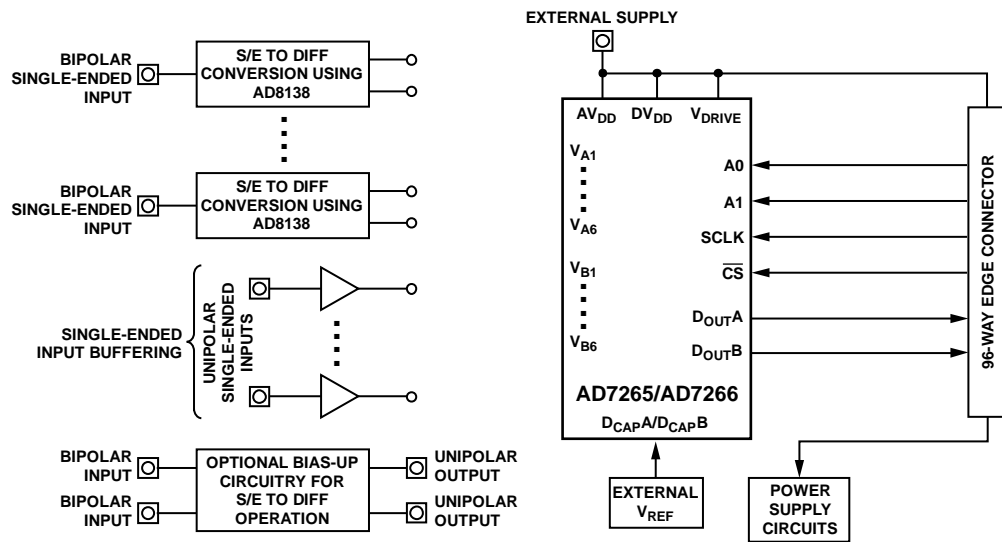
BIPOLAR SINGLE-ENDED INPUT

S/E TO DIFF CONVERSION USING AD8138

BIPOLAR SINGLE-ENDED INPUT

S/E TO DIFF CONVERSION USING AD8138

SINGLE-ENDED INPUT BUFFERING

UNIPOLAR SINGLE-ENDED INPUTS

BIPOLAR INPUT

BIPOLAR INPUT

OPTIONAL BIAS-UP CIRCUITRY FOR S/E TO DIFF OPERATION

UNIPOLAR OUTPUT

UNIPOLAR OUTPUT

EXTERNAL SUPPLY

$AV_{DD}$ $DV_{DD}$ $V_{DRIVE}$

$V_{A1}$

$V_{A6}$

$V_{B1}$

$V_{B6}$

A0

A1

SCLK

$\overline{CS}$

$D_{OUT}A$

$D_{OUT}B$

AD7265/AD7266

$D_{CAP}A/D_{CAP}B$

96-WAY EDGE CONNECTOR

EXTERNAL $V_{REF}$

POWER SUPPLY CIRCUITS